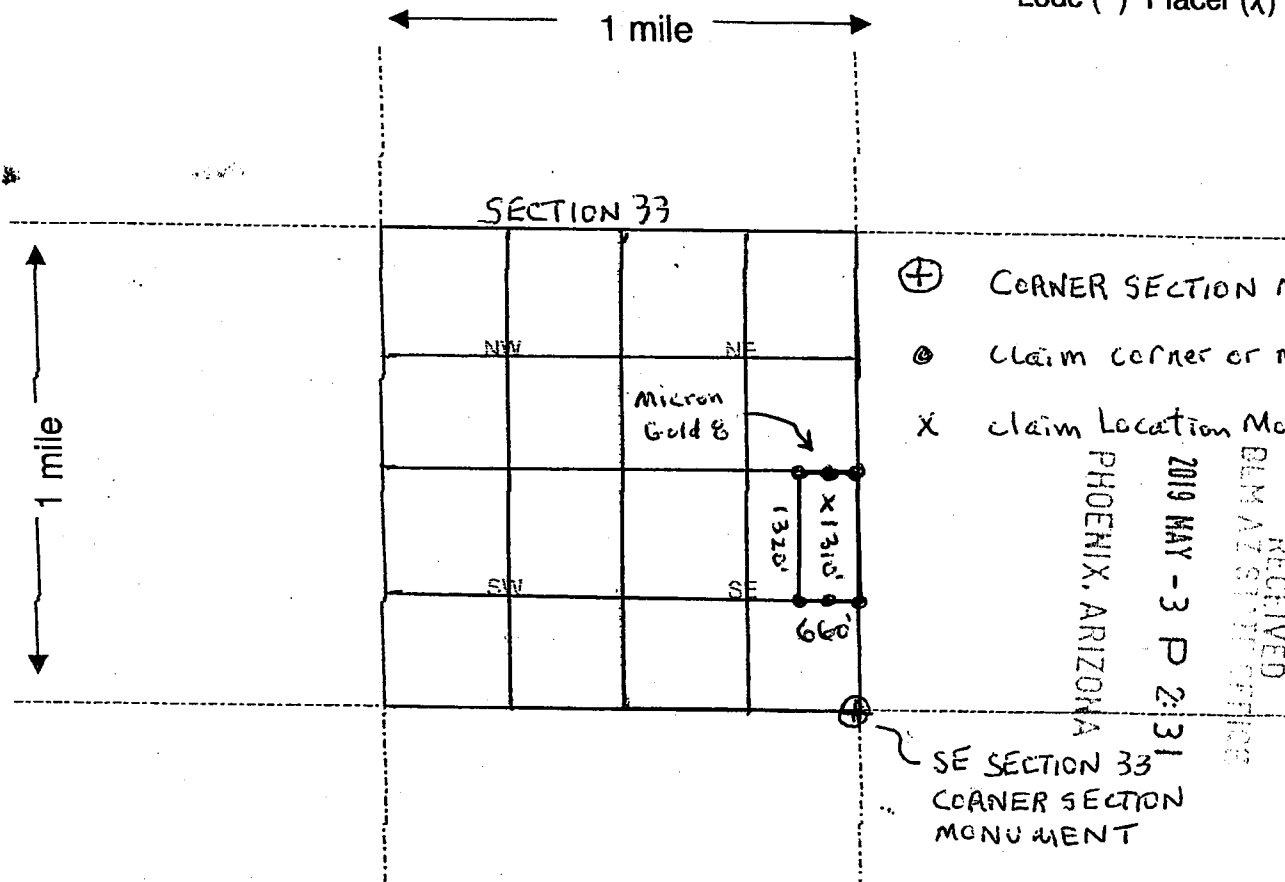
Lode ( ) Placer (X)

1 mile

1 mile

SECTION 33

NW

NE

SW

SE

Micron Gold 8

X 1310'

1320'

660'

CORNER SECTION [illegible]

claim corner or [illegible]

X claim Location Mo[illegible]

RECEIVED
BLM AZ STATE OFFICE
2019 MAY -3 P 2:31
PHOENIX, ARIZONA

SE SECTION 33
CORNER SECTION
MONUMENT